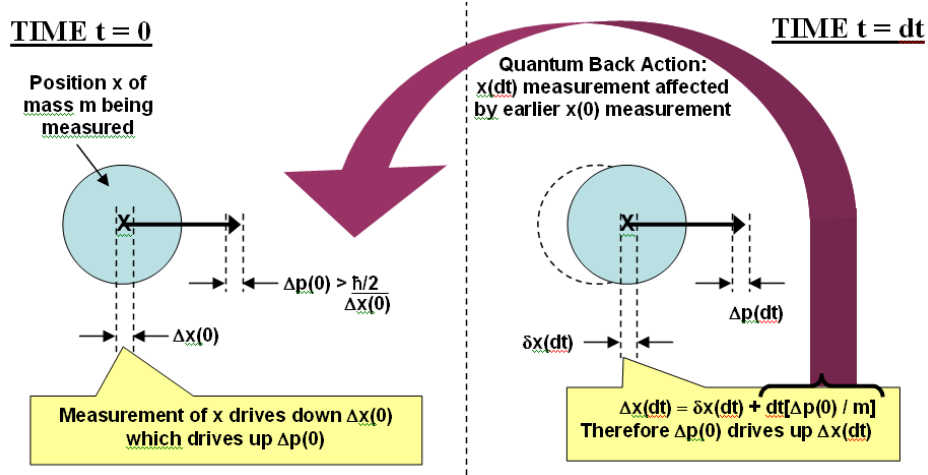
TIME t = 0

TIME t = dt

Quantum Back Action: x(dt) measurement affected by earlier x(0) measurement

Position x of mass m being measured

x

$\Delta p(0) > \frac{\hbar/2}{\Delta x(0)}$

$\Delta x(0)$

Measurement of x drives down $\Delta x(0)$ which drives up $\Delta p(0)$

x

$\Delta p(dt)$

$\delta x(dt)$

$\Delta x(dt) = \delta x(dt) + dt[\Delta p(0) / m]$
Therefore $\Delta p(0)$ drives up $\Delta x(dt)$